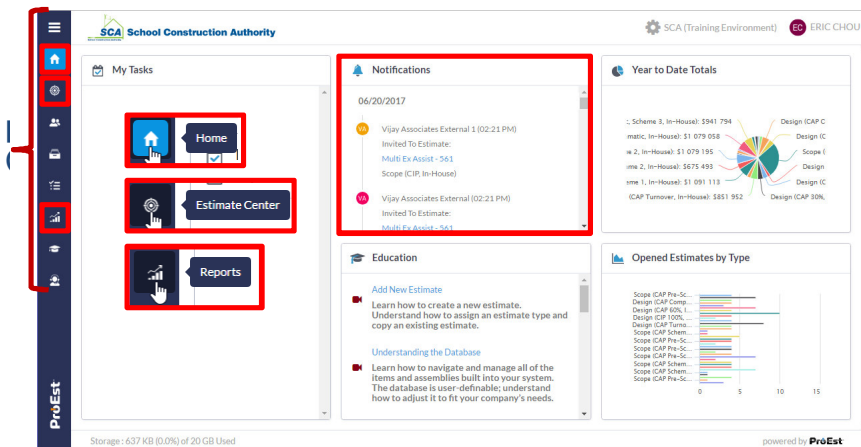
SCA School Construction Authority

SCA (Training Environment) EC ERIC CHOU

My Tasks

Home

Estimate Center

Reports

Notifications

06/20/2017

VA Vijay Associates External 1 (02:21 PM)
Invited To Estimate:
Multi Ex Assist - 561
Scope (CIP, In-House)

VA Vijay Associates External (02:21 PM)
Invited To Estimate:
Multi Ex Assist - 561

Year to Date Totals

:, Scheme 3, In-House): $941 794
matic, In-House): $1 079 058
e 2, In-House): $1 079 195
me 2, In-House): $675 493
e 1, In-House): $1 091 113
(CAP Turnover, In-House): $851 952
Design (CAP C
Design (CAP C
Scope (
Design
Design (C
Design (CAP 30%,

Education

Add New Estimate
Learn how to create a new estimate. Understand how to assign an estimate type and copy an existing estimate.

Understanding the Database
Learn how to navigate and manage all of the items and assemblies built into your system. The database is user-definable; understand how to adjust it to fit your company's needs.

Opened Estimates by Type

Scope (CAP Pre-Sc...
Design (CAP Comp...
Scope (CAP Pre-Sc...
Design (CAP 60%, I...
Design (CIP 100%, ...
Design (CAP Turno...
Scope (CAP Schem...
Scope (CAP Pre-Sc...
Scope (CAP Pre-Sc...
Scope (CAP Pre-Sc...
Scope (CAP Pre-Sc...
Scope (CAP Schem...
Scope (CAP Schem...
Scope (CAP Pre-Sc...
0 5 10 15

ProEst

Storage : 637 KB (0.0%) of 20 GB Used

powered by ProEst